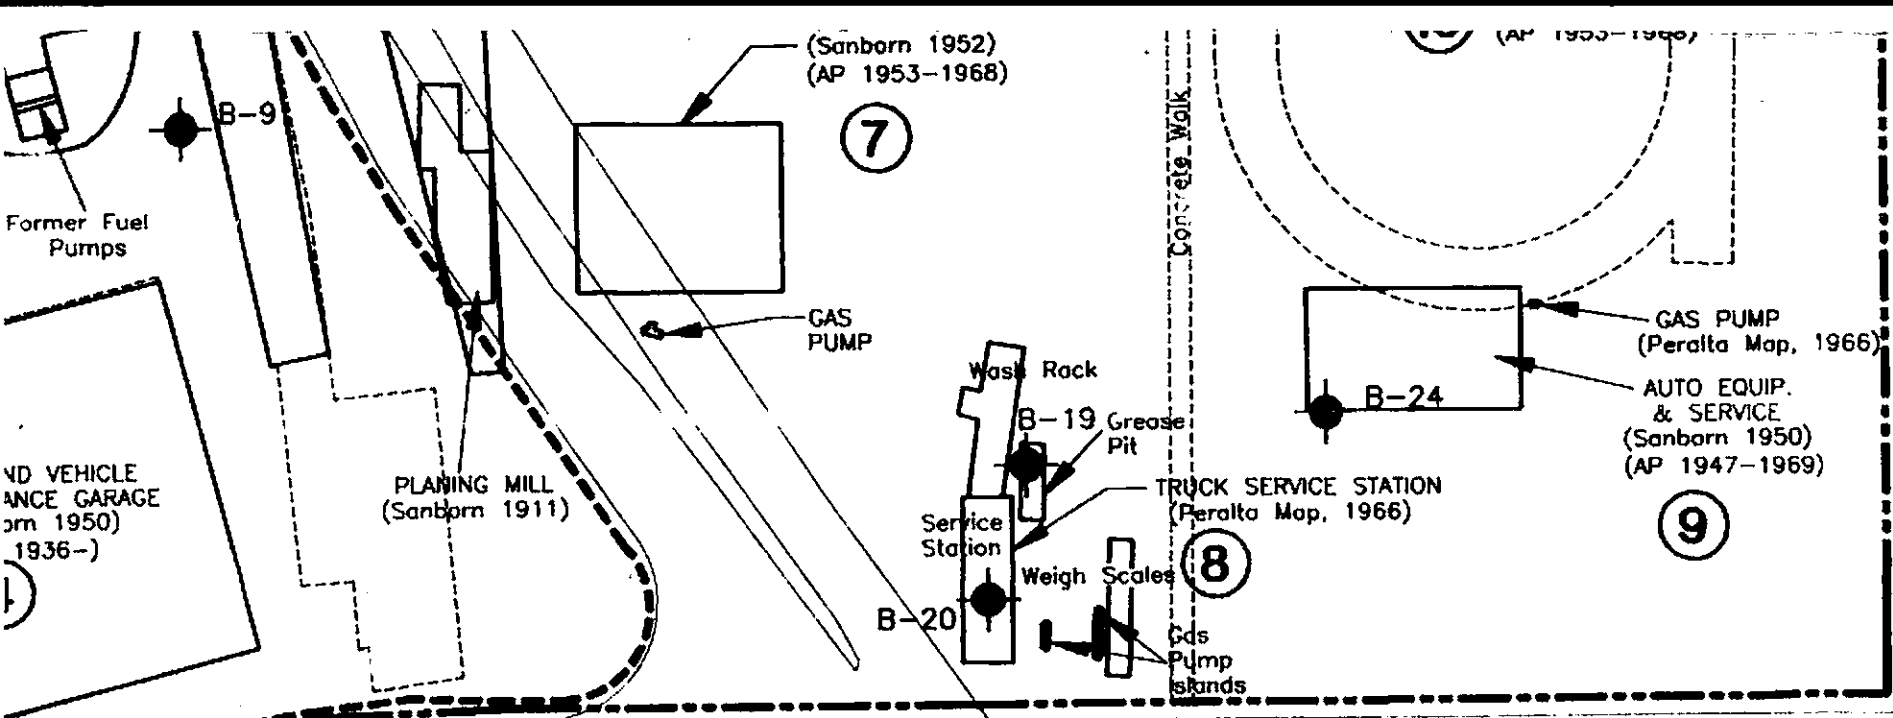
(AP 1953–1968)

(Sanborn 1952)
(AP 1953–1968)

7

B-9

Former Fuel Pumps

GAS PUMP

Concrete Walk

GAS PUMP
(Peralta Map, 1966)

AUTO EQUIP. & SERVICE
(Sanborn 1950)
(AP 1947–1969)

B-24

9

Wash Rack

B–19 Grease Pit

TRUCK SERVICE STATION
(Peralta Map, 1966)

ND VEHICLE
ANCE GARAGE
orn 1950)
1936–)

4

PLANING MILL
(Sanborn 1911)

Service Station

Weigh Scales

8

B–20

Gas Pump Islands